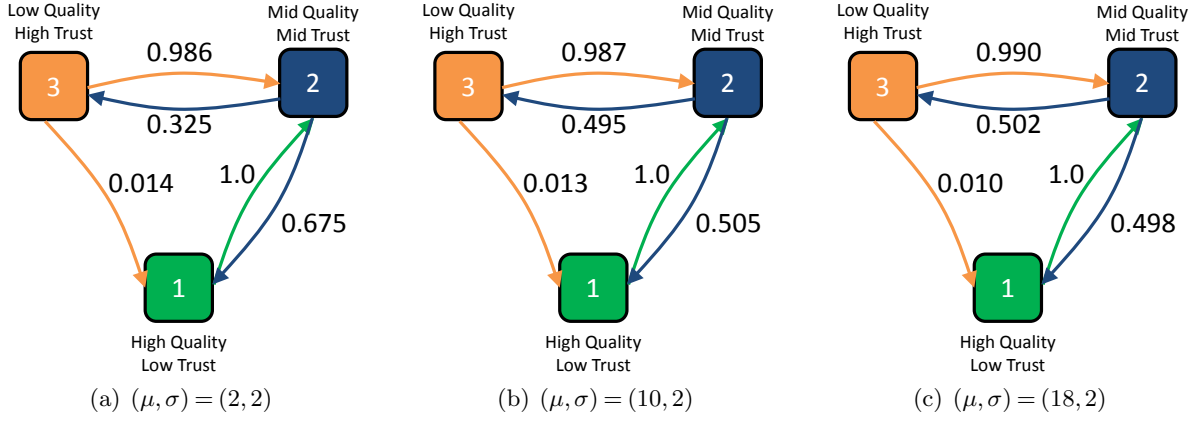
Low Quality
High Trust

Mid Quality
Mid Trust

0.986

3

2

0.325

0.014

1.0

0.675

1

High Quality
Low Trust

(a) $(\mu, \sigma) = (2, 2)$

Low Quality
High Trust

Mid Quality
Mid Trust

0.987

3

2

0.495

0.013

1.0

0.505

1

High Quality
Low Trust

(b) $(\mu, \sigma) = (10, 2)$

Low Quality
High Trust

Mid Quality
Mid Trust

0.990

3

2

0.502

0.010

1.0

0.498

1

High Quality
Low Trust

(c) $(\mu, \sigma) = (18, 2)$